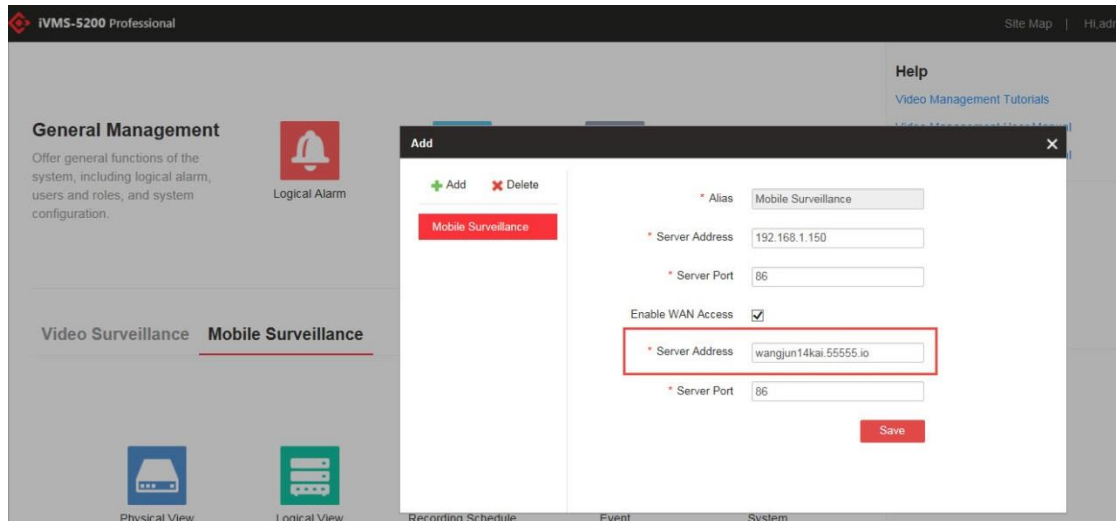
iVMS-5200 Professional

Site Map | Hi,adr

Help

Video Management Tutorials

General Management

Offer general functions of the system, including logical alarm, users and roles, and system configuration.

Logical Alarm

Add

Add Delete

Mobile Surveillance

* Alias Mobile Surveillance

* Server Address 192.168.1.150

* Server Port 86

Enable WAN Access

* Server Address wangjun14kai.55555.io

* Server Port 86

Save

Video Surveillance Mobile Surveillance

Physical View Logical View Recording Schedule Event System